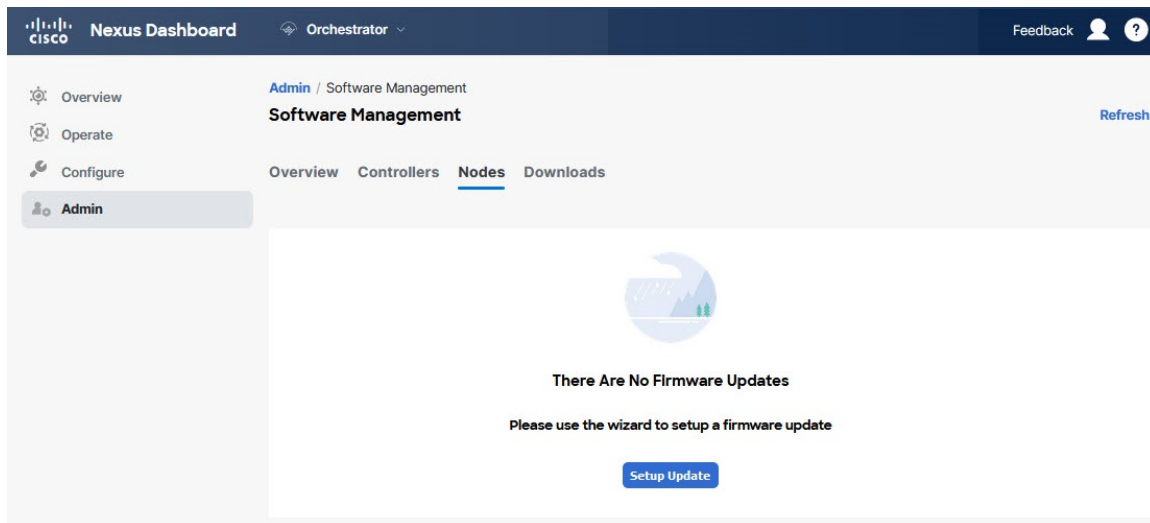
cisco Nexus Dashboard

Orchestrator

Feedback

?

Overview

Operate

Configure

Admin

Admin / Software Management

Software Management

Refresh

Overview Controllers Nodes Downloads

There Are No Firmware Updates

Please use the wizard to setup a firmware update

Setup Update